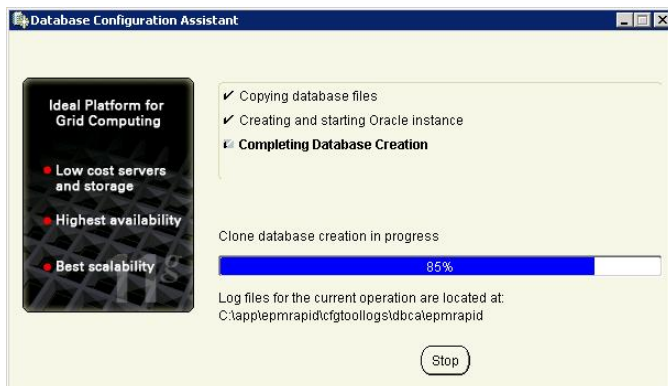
Database Configuration Assistant

Ideal Platform for Grid Computing

Low cost servers and storage

Highest availability

Best scalability

11g

✔ Copying database files
✔ Creating and starting Oracle instance
Completing Database Creation

Clone database creation in progress

85%

Log files for the current operation are located at:
C:\app\epmrapid\cfgtoollogs\dbca\epmrapid

Stop